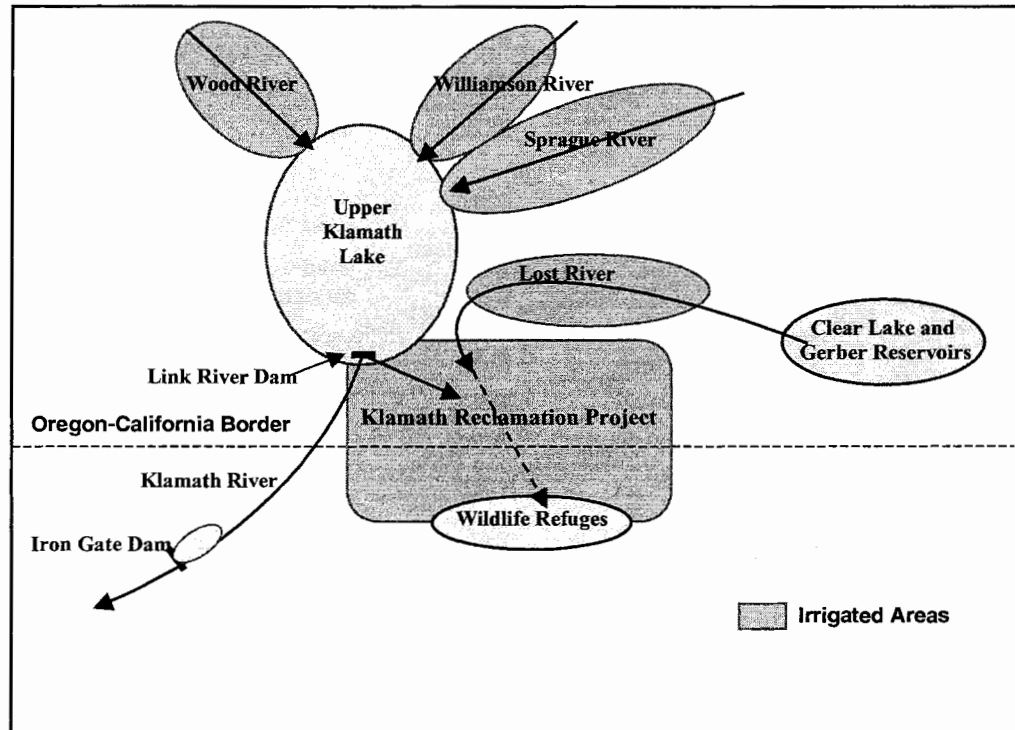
Wood River

Williamson River

Sprague River

Upper Klamath Lake

Lost River

Clear Lake and Gerber Reservoirs

Link River Dam

Oregon-California Border

Klamath Reclamation Project

Klamath River

Wildlife Refuges

Iron Gate Dam

Irrigated Areas